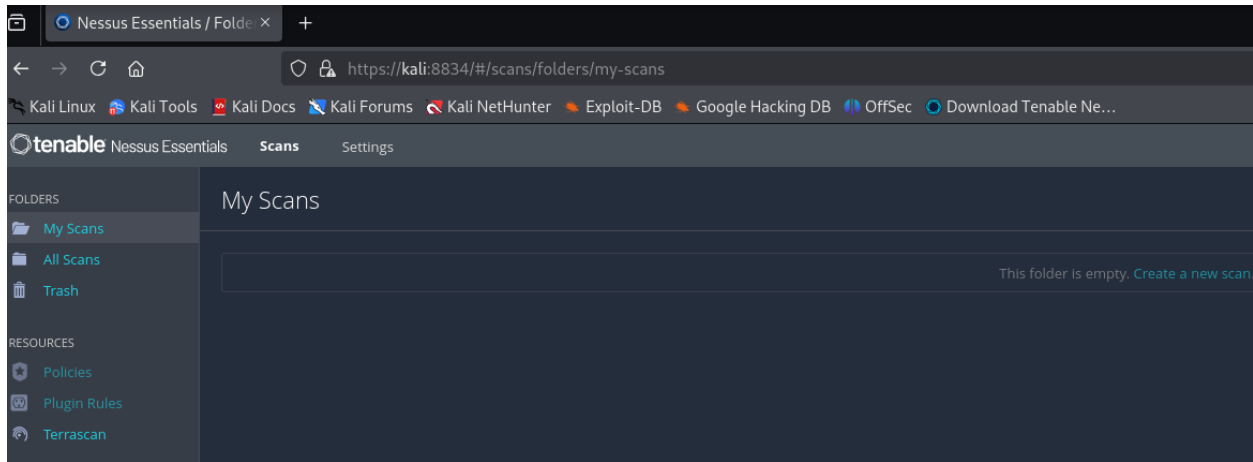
Nessus Essentials / Folde ×
+

https://kali:8834/#/scans/folders/my-scans

Kali Linux Kali Tools Kali Docs Kali Forums Kali NetHunter Exploit-DB Google Hacking DB OffSec Download Tenable Ne...

tenable Nessus Essentials Scans Settings

FOLDERS
My Scans
All Scans
Trash

RESOURCES
Policies
Plugin Rules
Terrascan

My Scans

This folder is empty. Create a new scan